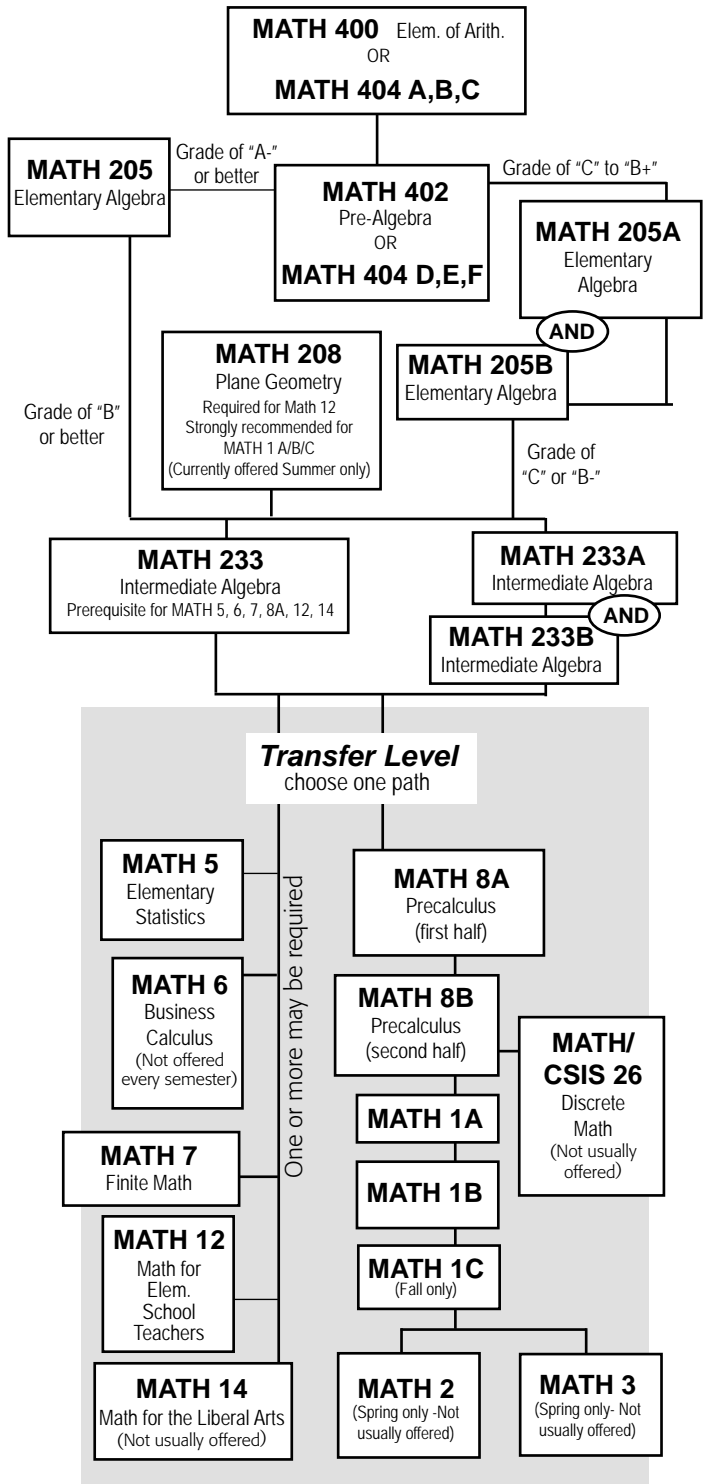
MATH 400 Elem. of Arith.
OR
MATH 404 A,B,C

MATH 205
Elementary Algebra

Grade of "A-" or better

MATH 402
Pre-Algebra
OR
MATH 404 D,E,F

Grade of "C" to "B+"

MATH 205A
Elementary Algebra

AND

MATH 205B
Elementary Algebra

MATH 208
Plane Geometry
Required for Math 12
Strongly recommended for MATH 1 A/B/C
(Currently offered Summer only)

Grade of "B" or better

Grade of "C" or "B-"

MATH 233
Intermediate Algebra
Prerequisite for MATH 5, 6, 7, 8A, 12, 14

MATH 233A
Intermediate Algebra

AND

MATH 233B
Intermediate Algebra

Transfer Level
choose one path

One or more may be required

MATH 5
Elementary Statistics

MATH 6
Business Calculus
(Not offered every semester)

MATH 7
Finite Math

MATH 12
Math for Elem. School Teachers

MATH 14
Math for the Liberal Arts
(Not usually offered)

MATH 8A
Precalculus
(first half)

MATH 8B
Precalculus
(second half)

MATH/ CSIS 26
Discrete Math
(Not usually offered)

MATH 1A

MATH 1B

MATH 1C
(Fall only)

MATH 2
(Spring only -Not usually offered)

MATH 3
(Spring only- Not usually offered)